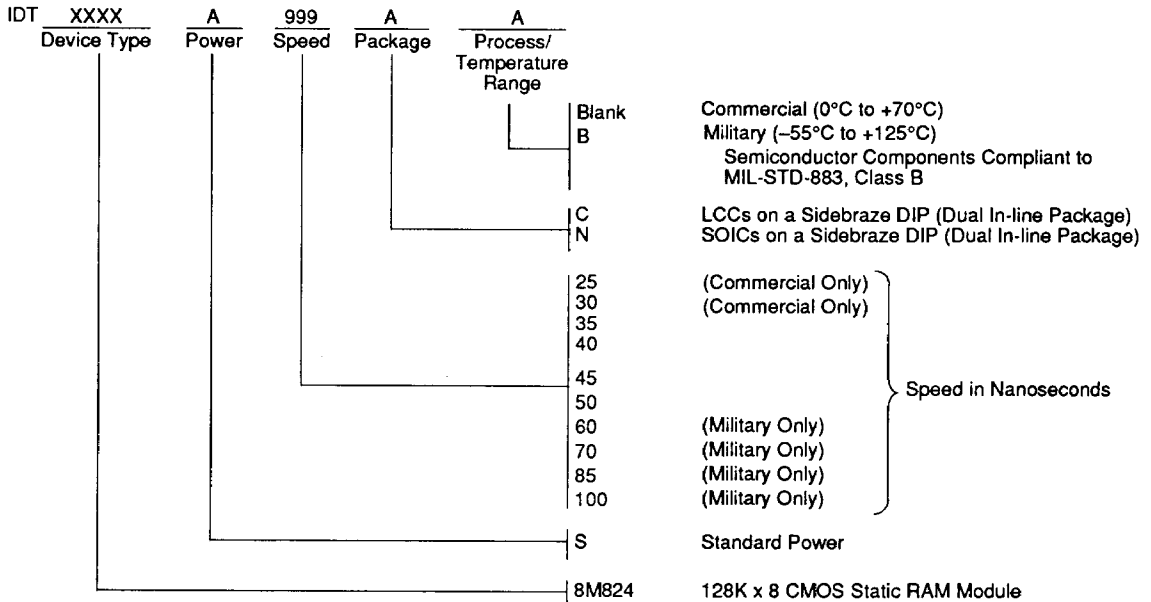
IDT XXXX Device Type A Power 999 Speed A Package A Process/ Temperature Range

Blank Commercial (0°C to +70°C)
B Military (–55°C to +125°C)
Semiconductor Components Compliant to MIL-STD-883, Class B

C LCCs on a Sidebraze DIP (Dual In-line Package)
N SOICs on a Sidebraze DIP (Dual In-line Package)

25 (Commercial Only)
30 (Commercial Only)
35
40
45
50
60 (Military Only)
70 (Military Only)
85 (Military Only)
100 (Military Only)
Speed in Nanoseconds

S Standard Power

8M824 128K x 8 CMOS Static RAM Module